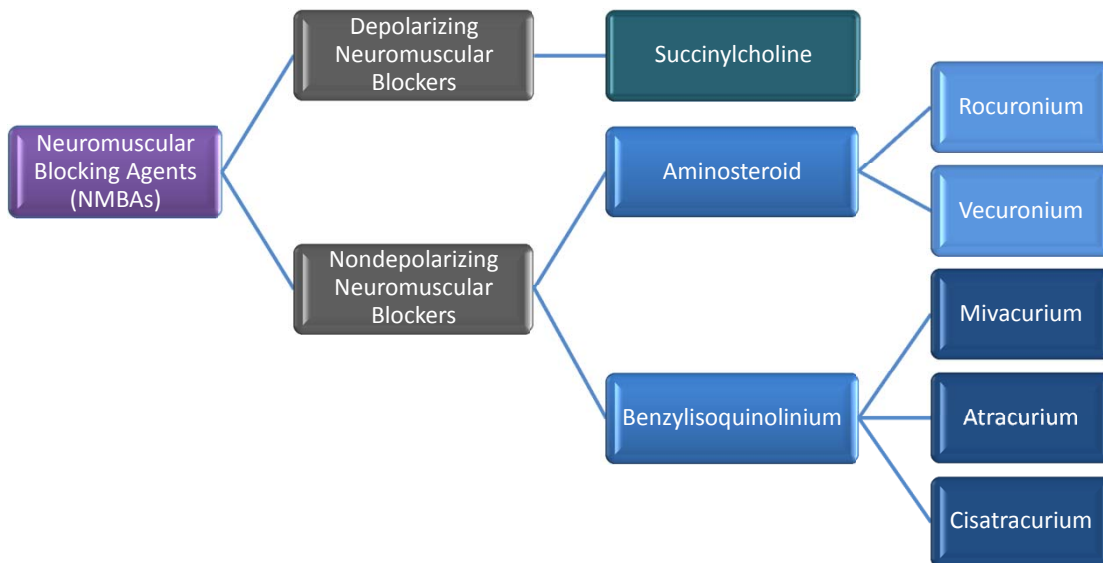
Neuromuscular Blocking Agents (NMBAs)

Depolarizing Neuromuscular Blockers

Succinylcholine

Nondepolarizing Neuromuscular Blockers

Aminosteroid

Rocuronium

Vecuronium

Benzylisoquinolinium

Mivacurium

Atracurium

Cisatracurium